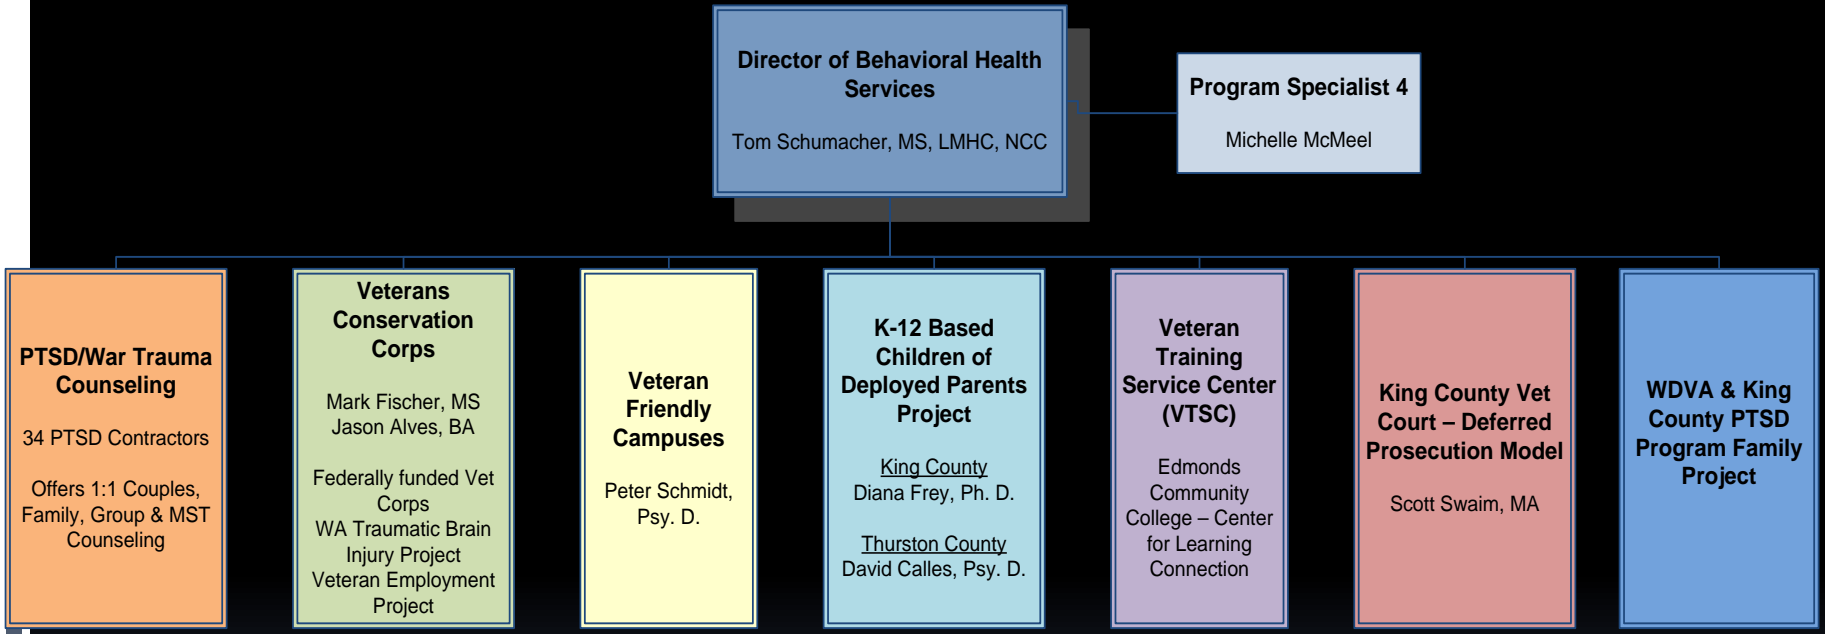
Director of Behavioral Health Services

Tom Schumacher, MS, LMHC, NCC

Program Specialist 4

Michelle McMeel

PTSD/War Trauma Counseling

34 PTSD Contractors

Offers 1:1 Couples, Family, Group & MST Counseling

Veterans Conservation Corps

Mark Fischer, MS
Jason Alves, BA

Federally funded Vet Corps
WA Traumatic Brain Injury Project
Veteran Employment Project

Veteran Friendly Campuses

Peter Schmidt, Psy. D.

K-12 Based Children of Deployed Parents Project

King County
Diana Frey, Ph. D.

Thurston County
David Calles, Psy. D.

Veteran Training Service Center (VTSC)

Edmonds Community College – Center for Learning Connection

King County Vet Court – Deferred Prosecution Model

Scott Swaim, MA

WDVA & King County PTSD Program Family Project